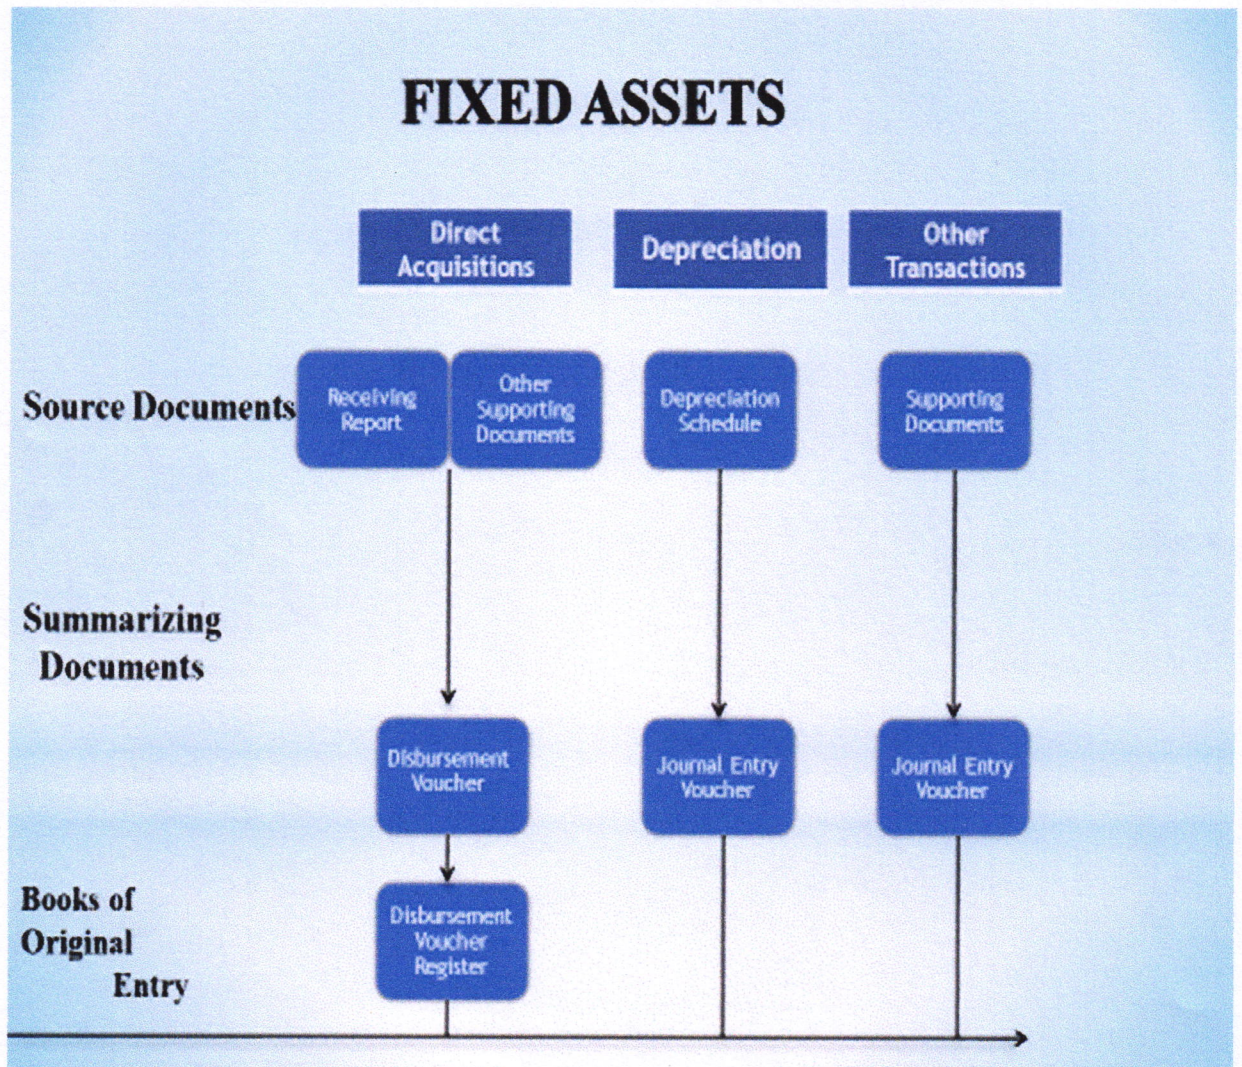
FIXED ASSETS

Direct Acquisitions

Depreciation

Other Transactions

Source Documents

Receiving Report

Other Supporting Documents

Depreciation Schedule

Supporting Documents

Summarizing Documents

Disbursement Voucher

Journal Entry Voucher

Journal Entry Voucher

Books of Original Entry

Disbursement Voucher Register